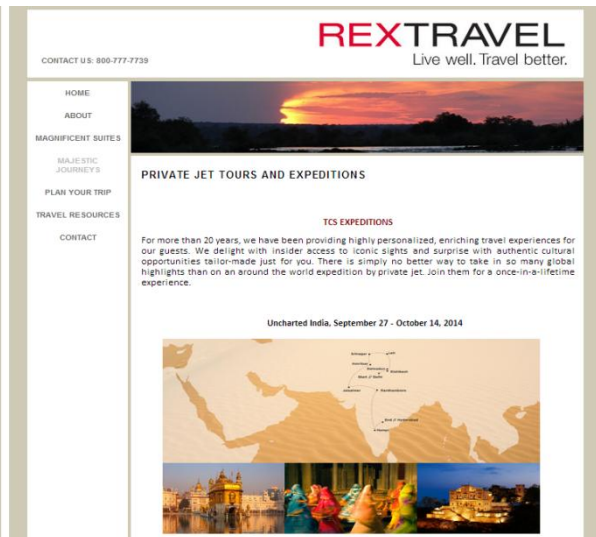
CONTACT US: 800-777-7739

REXTRAVEL
Live well. Travel better.

HOME
ABOUT
MAGNIFICENT SUITES
MAJESTIC JOURNEYS
PLAN YOUR TRIP
TRAVEL RESOURCES
CONTACT

PRIVATE JET TOURS AND EXPEDITIONS

TCS EXPEDITIONS

For more than 20 years, we have been providing highly personalized, enriching travel experiences for our guests. We delight with insider access to iconic sights and surprise with authentic cultural opportunities tailor-made just for you. There is simply no better way to take in so many global highlights than on an around the world expedition by private jet. Join them for a once-in-a-lifetime experience.

Uncharted India, September 27 - October 14, 2014

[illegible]